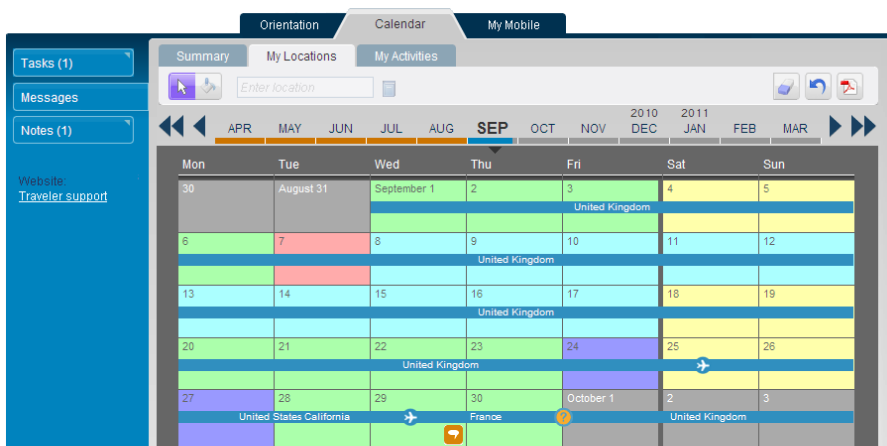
Orientation Calendar My Mobile

Tasks (1)
Messages
Notes (1)

Website:
Traveler support

Summary My Locations My Activities

Enter location

APR MAY JUN JUL AUG SEP OCT NOV 2010 DEC 2011 JAN FEB MAR

| Mon | Tue | Wed | Thu | Fri | Sat | Sun |
|---|---|---|---|---|---|---|
| 30 | August 31 | September 1 | 2 | 3 | 4 | 5 |
| United Kingdom | | | | | | |
| 6 | 7 | 8 | 9 | 10 | 11 | 12 |
| United Kingdom | | | | | | |
| 13 | 14 | 15 | 16 | 17 | 18 | 19 |
| United Kingdom | | | | | | |
| 20 | 21 | 22 | 23 | 24 | 25 | 26 |
| United Kingdom | | | | | | |
| 27 | 28 | 29 | 30 | October 1 | 2 | 3 |
| United States California | | | France | | United Kingdom | |